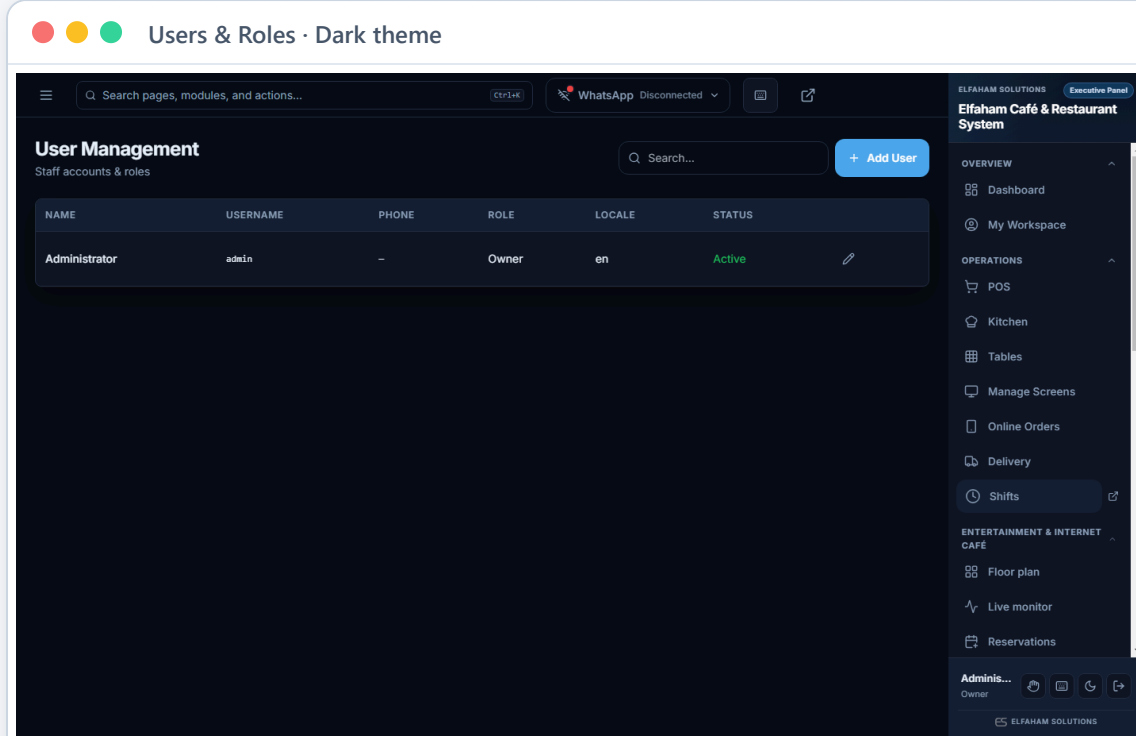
Users & Roles · Dark theme

Search pages, modules, and actions... Ctrl+K

WhatsApp Disconnected

User Management
Staff accounts & roles

Search...

+ Add User

| NAME | USERNAME | PHONE | ROLE | LOCALE | STATUS |
|---|---|---|---|---|---|
| Administrator | admin | – | Owner | en | Active |

ELFAHAM SOLUTIONS Executive Panel
Elfaham Café & Restaurant System

OVERVIEW
Dashboard
My Workspace

OPERATIONS
POS
Kitchen
Tables
Manage Screens
Online Orders
Delivery
Shifts

ENTERTAINMENT & INTERNET CAFÉ
Floor plan
Live monitor
Reservations

Adminis...
Owner

ELFAHAM SOLUTIONS